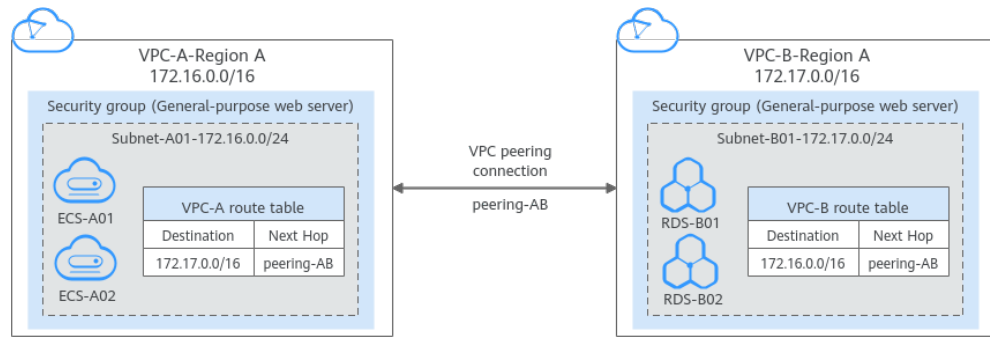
VPC-A-Region A
172.16.0.0/16

Security group (General-purpose web server)

Subnet-A01-172.16.0.0/24

ECS-A01

ECS-A02

VPC-A route table

| Destination | Next Hop |
|---|---|
| 172.17.0.0/16 | peering-AB |

VPC peering connection

peering-AB

VPC-B-Region A
172.17.0.0/16

Security group (General-purpose web server)

Subnet-B01-172.17.0.0/24

RDS-B01

RDS-B02

VPC-B route table

| Destination | Next Hop |
|---|---|
| 172.16.0.0/16 | peering-AB |